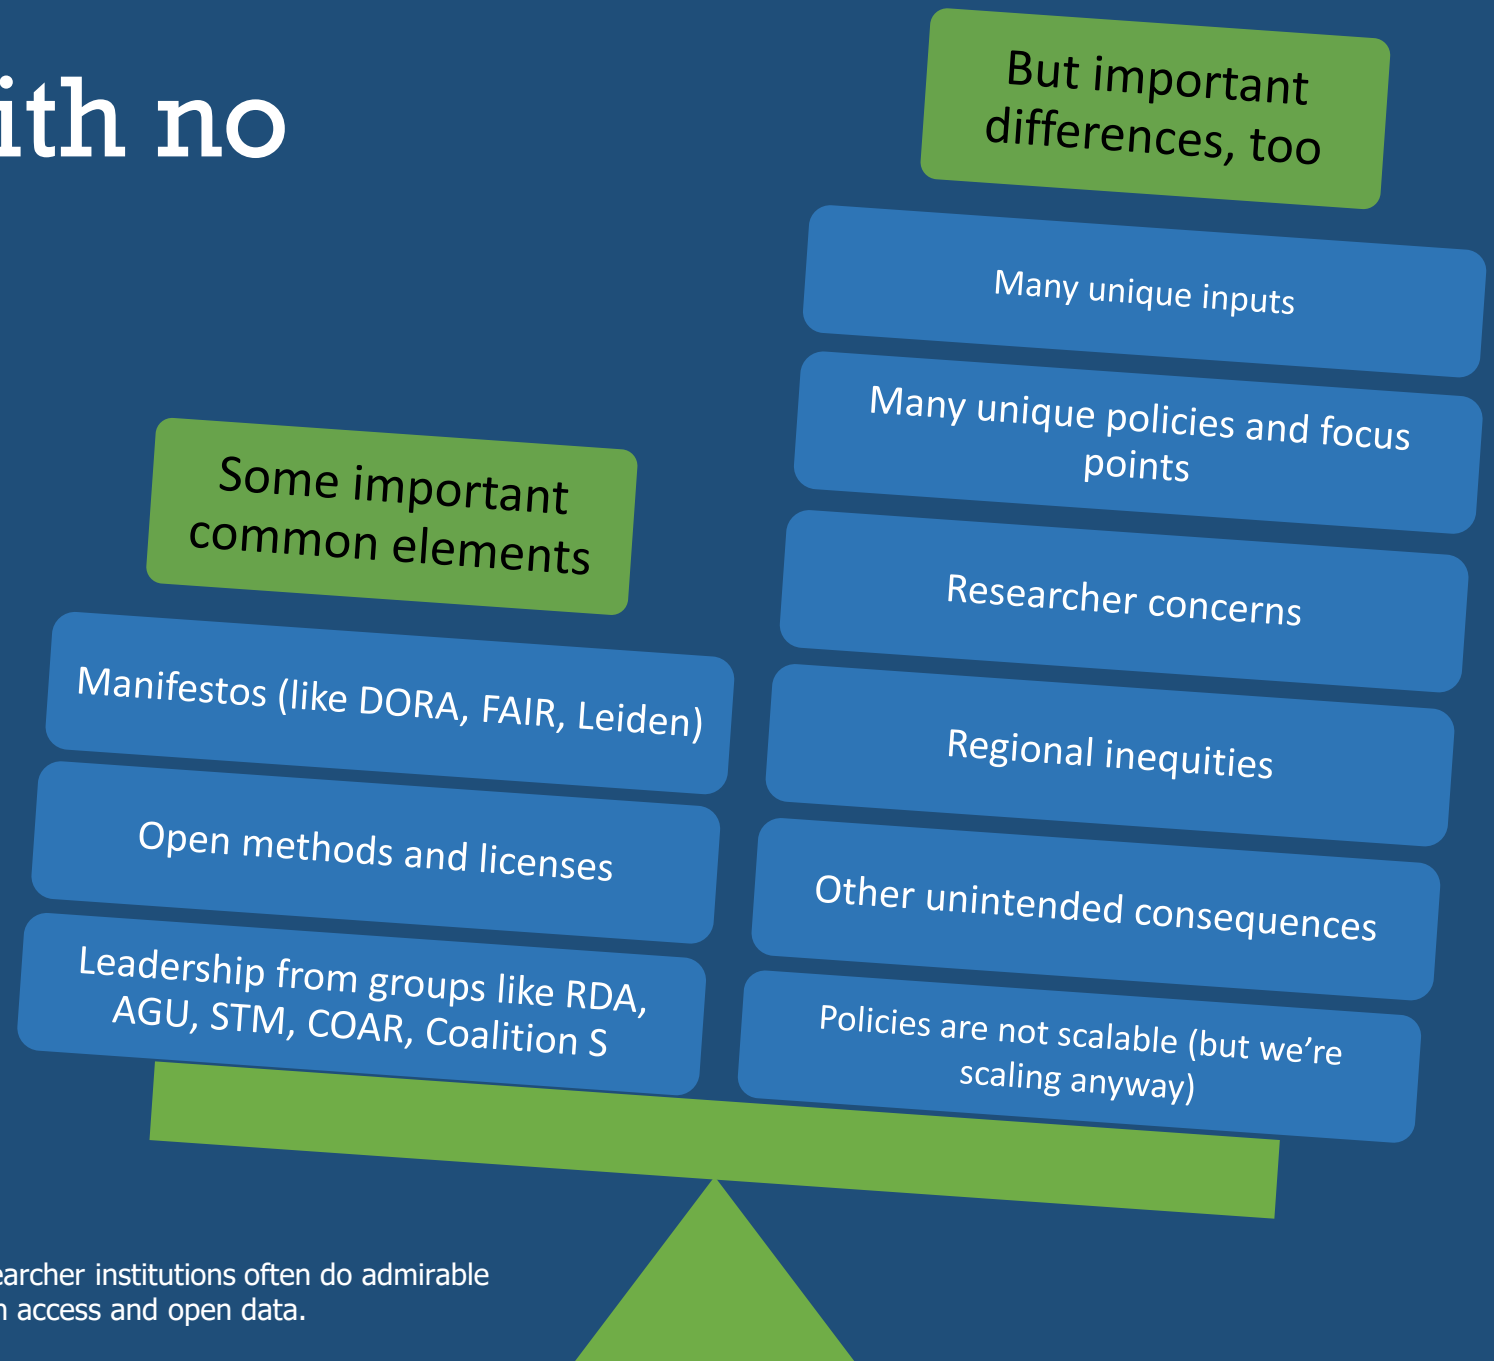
ith no

But important differences, too

Many unique inputs

Many unique policies and focus points

Researcher concerns

Regional inequities

Other unintended consequences

Policies are not scalable (but we're scaling anyway)

Some important common elements

Manifestos (like DORA, FAIR, Leiden)

Open methods and licenses

Leadership from groups like RDA, AGU, STM, COAR, Coalition S

earcher institutions often do admirable
n access and open data.